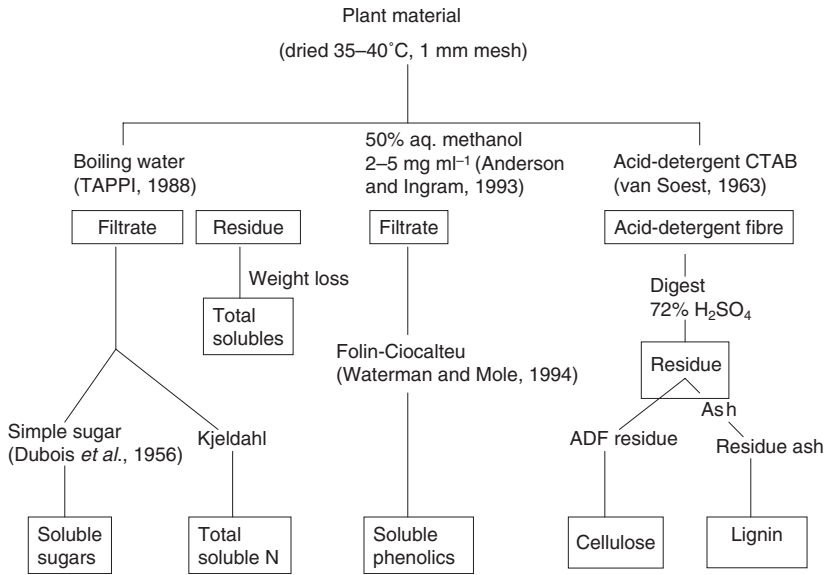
Plant material

(dried 35–40˚C, 1 mm mesh)

Boiling water (TAPPI, 1988)

50% aq. methanol 2–5 mg ml$^{-1}$ (Anderson and Ingram, 1993)

Acid-detergent CTAB (van Soest, 1963)

Filtrate

Residue

Filtrate

Acid-detergent fibre

Weight loss

Total solubles

Digest 72% $H_2SO_4$

Residue

Folin-Ciocalteu (Waterman and Mole, 1994)

Ash

Simple sugar (Dubois *et al.*, 1956)

Kjeldahl

ADF residue

Residue ash

Soluble sugars

Total soluble N

Soluble phenolics

Cellulose

Lignin